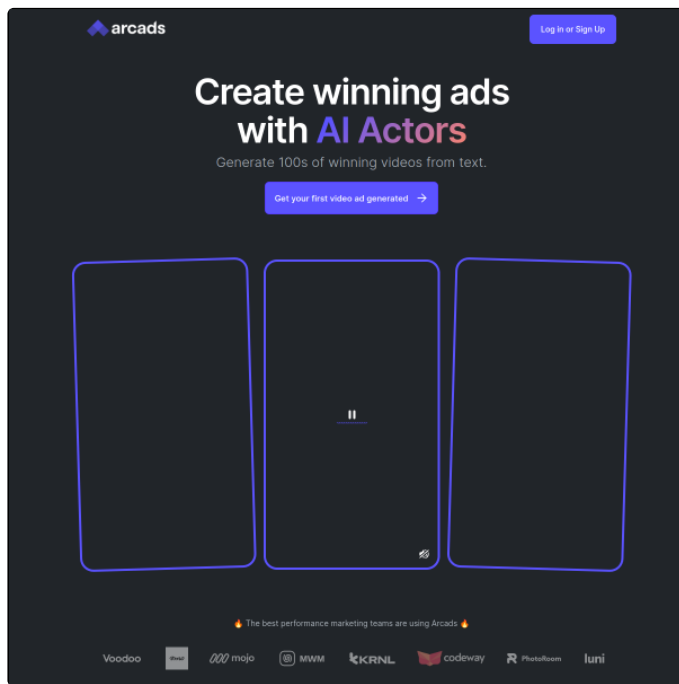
arcads

Log in or Sign Up

Create winning ads with AI Actors

Generate 100s of winning videos from text.

Get your first video ad generated →

🔥 The best performance marketing teams are using Arcads 🔥

Voodoo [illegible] mojo MWM KRNL codeway PhotoRoom luni